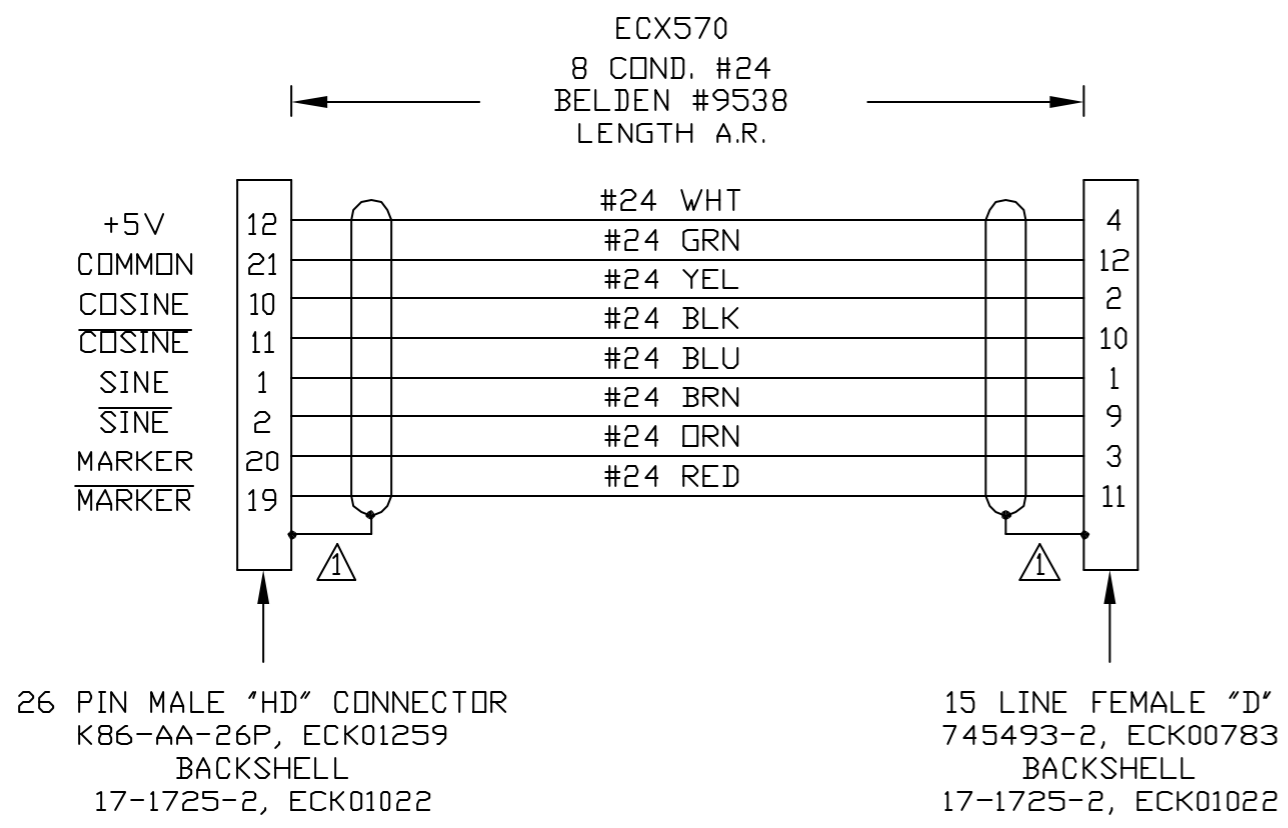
ECX570
8 COND. #24
BELDEN #9538
LENGTH A.R.

| | | | |
|---|---|---|---|
| +5V | 12 | #24 WHT | 4 |
| COMMON | 21 | #24 GRN | 12 |
| COSINE | 10 | #24 YEL | 2 |
| $\overline{\text{COSINE}}$ | 11 | #24 BLK | 10 |
| SINE | 1 | #24 BLU | 1 |
| $\overline{\text{SINE}}$ | 2 | #24 BRN | 9 |
| MARKER | 20 | #24 ORN | 3 |
| $\overline{\text{MARKER}}$ | 19 | #24 RED | 11 |

1

1

26 PIN MALE "HD" CONNECTOR
K86-AA-26P, ECK01259
BACKSHELL
17-1725-2, ECK01022

15 LINE FEMALE "D"
745493-2, ECK00783
BACKSHELL
17-1725-2, ECK01022